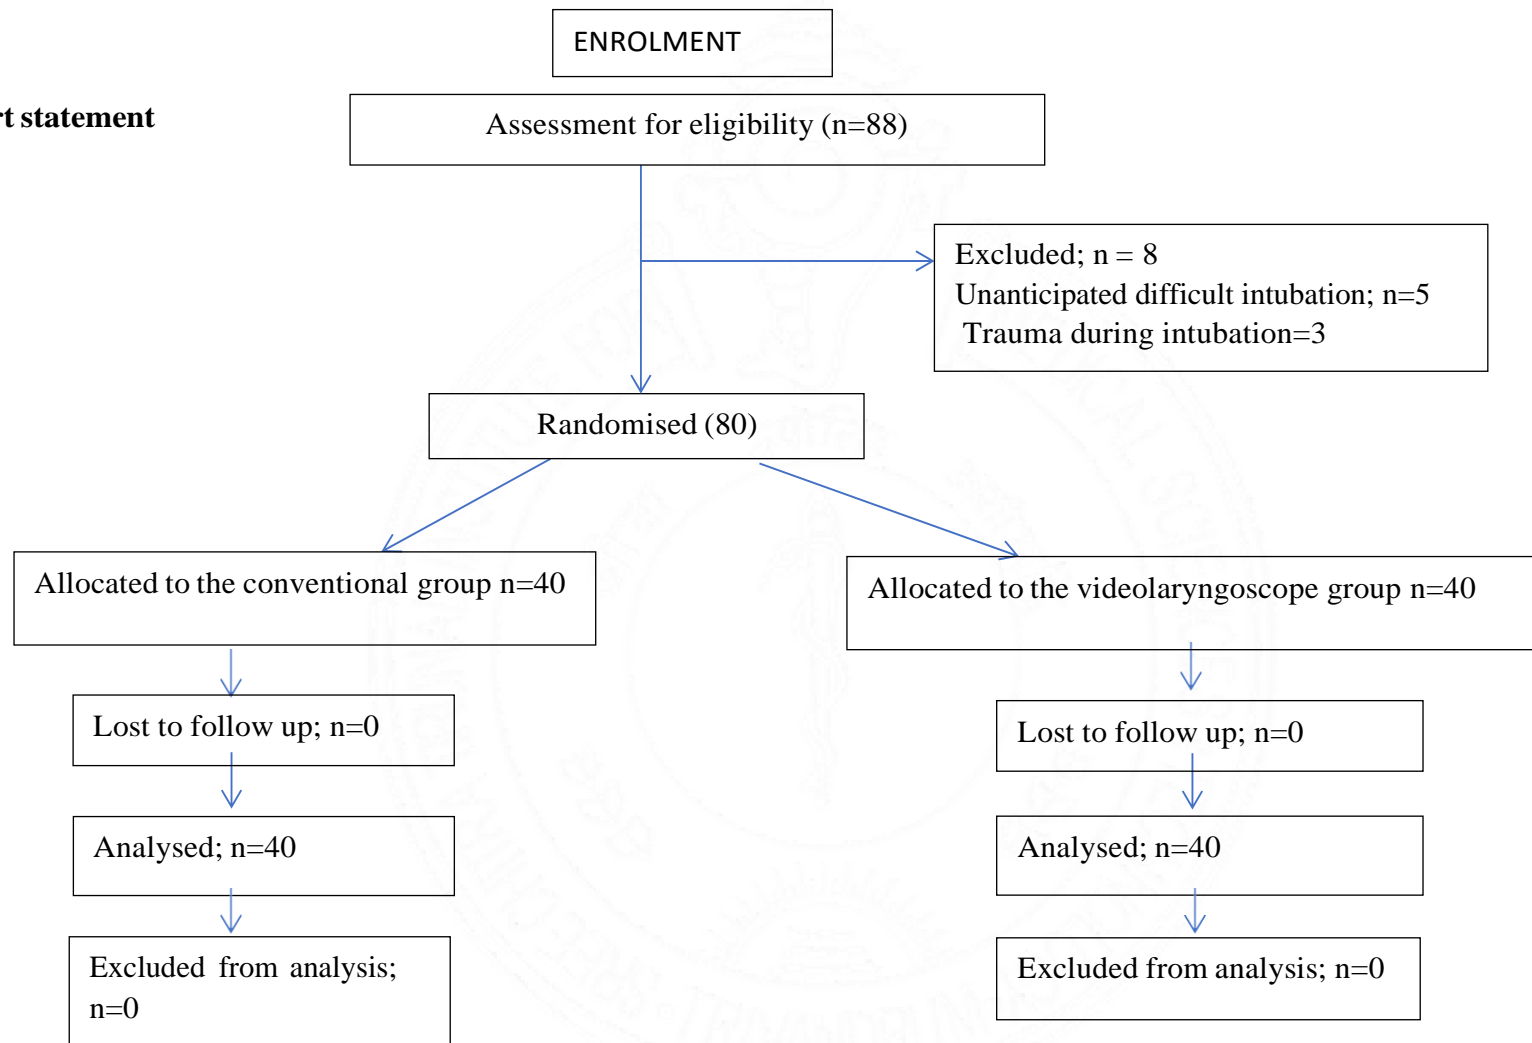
ENROLMENT

t statement

Assessment for eligibility (n=88)

Excluded; n = 8
Unanticipated difficult intubation; n=5
Trauma during intubation=3

Randomised (80)

Allocated to the conventional group n=40

Allocated to the videolaryngoscope group n=40

Lost to follow up; n=0

Lost to follow up; n=0

Analysed; n=40

Analysed; n=40

Excluded from analysis; n=0

Excluded from analysis; n=0